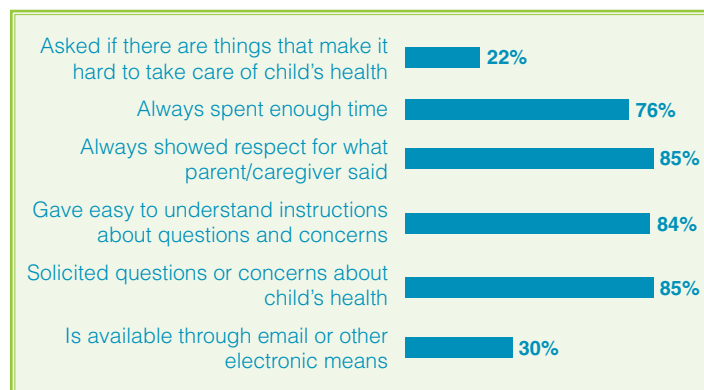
Asked if there are things that make it hard to take care of child's health 22%

Always spent enough time 76%

Always showed respect for what parent/caregiver said 85%

Gave easy to understand instructions about questions and concerns 84%

Solicited questions or concerns about child's health 85%

Is available through email or other electronic means 30%